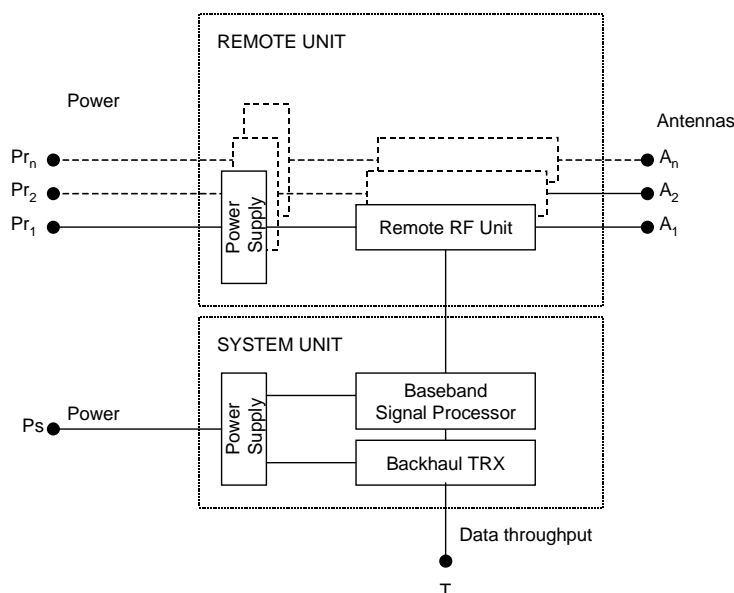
REMOTE UNIT

Power

Antennas

$Pr_n$

$Pr_2$

$Pr_1$

Power Supply

Remote RF Unit

$A_n$

$A_2$

$A_1$

SYSTEM UNIT

Ps

Power

Power Supply

Baseband Signal Processor

Backhaul TRX

Data throughput

T